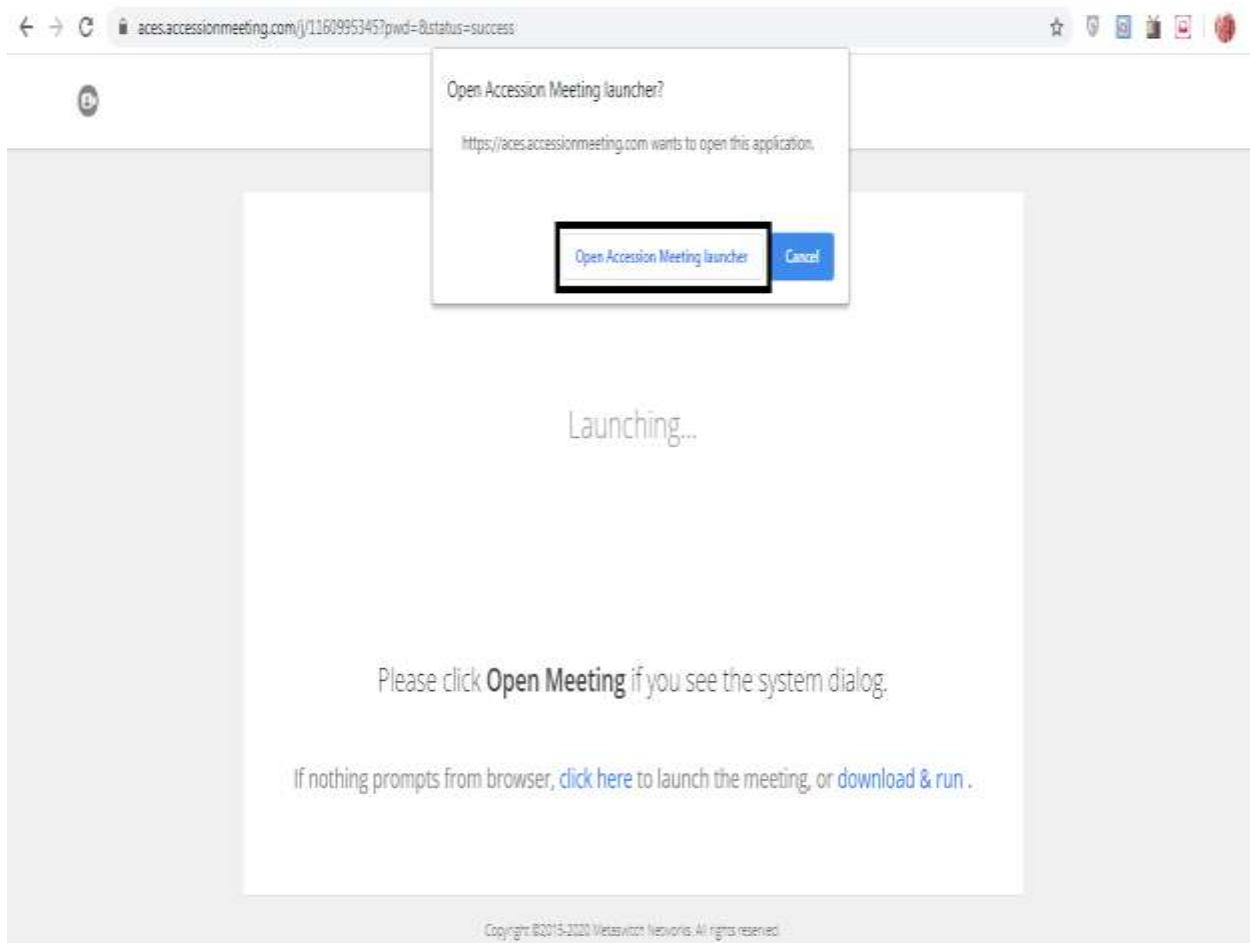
aces.accessionmeeting.com/j/1160995345?pwd=&status=success

Open Accession Meeting launcher?

https://aces.accessionmeeting.com wants to open this application.

Open Accession Meeting launcher

Cancel

Launching...

Please click **Open Meeting** if you see the system dialog.

If nothing prompts from browser, click here to launch the meeting, or download & run .

Copyright ©2013-2020 Metaswitch Networks. All rights reserved.